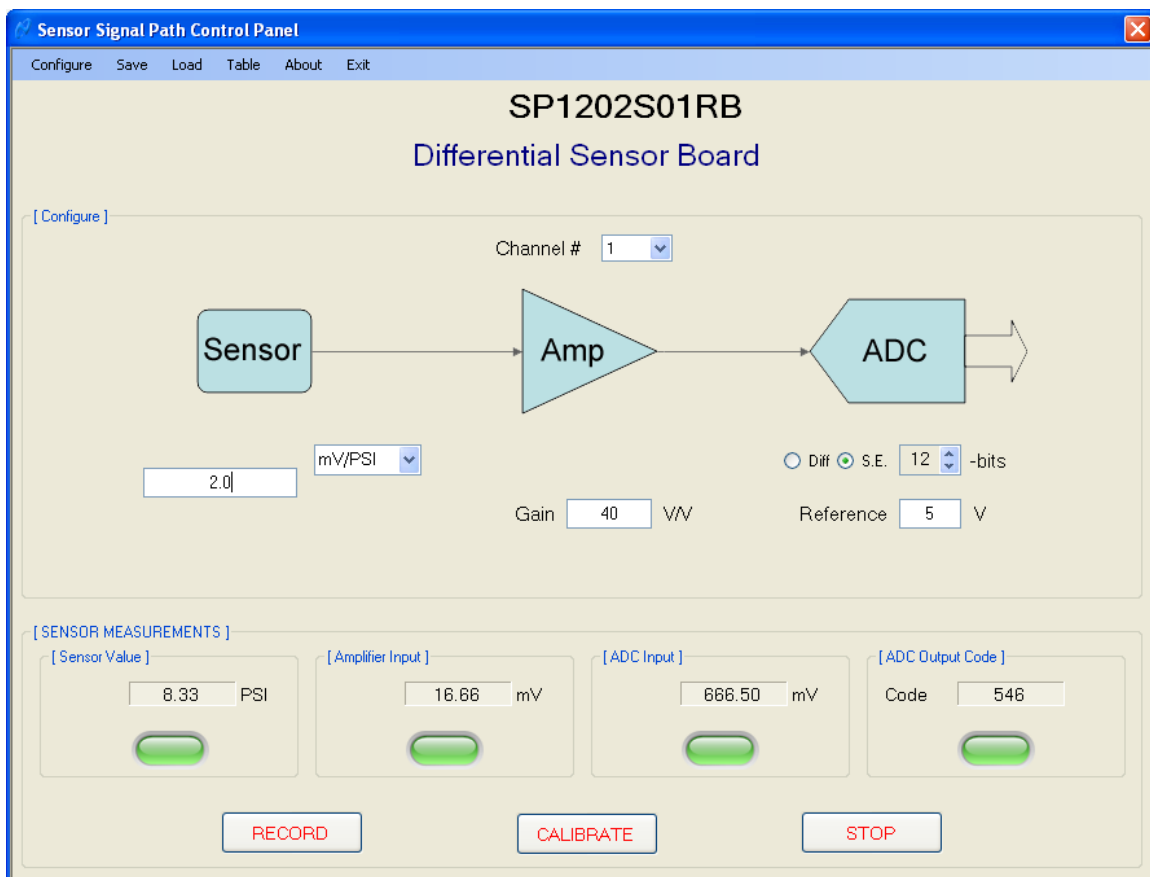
Sensor Signal Path Control Panel

Configure Save Load Table About Exit

SP1202S01RB

Differential Sensor Board

[ Configure ]

Channel # 1

Sensor

Amp

ADC

2.0

mV/PSI

Diff S.E. 12 -bits

Gain 40 V/V

Reference 5 V

[ SENSOR MEASUREMENTS ]

[ Sensor Value ]

8.33 PSI

[ Amplifier Input ]

16.66 mV

[ ADC Input ]

666.50 mV

[ ADC Output Code ]

Code 546

RECORD

CALIBRATE

STOP